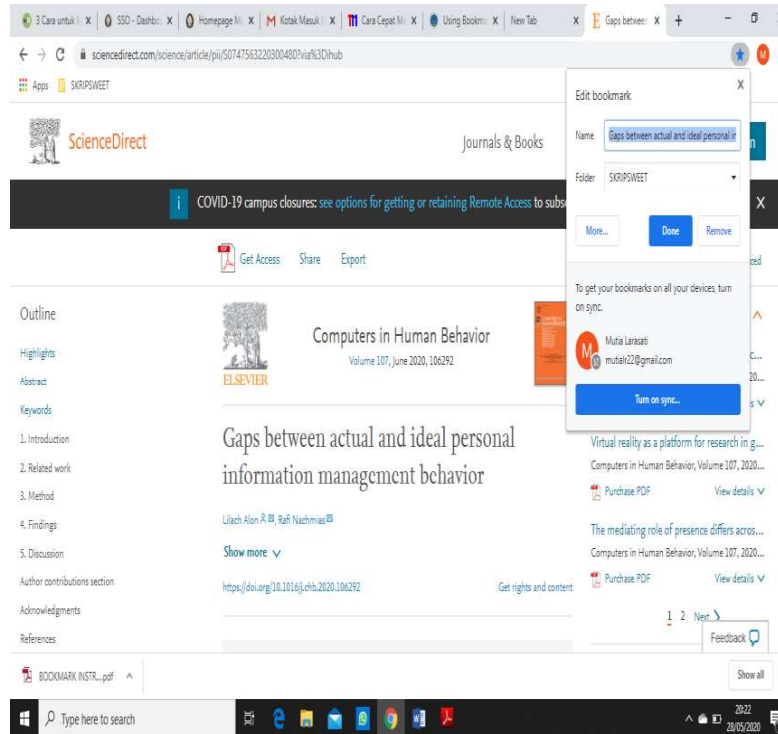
3 Cara untuk | X | SSO - Dashbo | X | Homepage M | X | M Kotak Masuk | X | Cara Cepat M | X | Using Bookm | X | New Tab | X | E Gaps betwee | X | +

sciencedirect.com/science/article/pii/S074756322030048?via%3Dihub

Apps SKRIPSWEET

ScienceDirect

Journals & Books

COVID-19 campus closures: see options for getting or retaining Remote Access to subs

Get Access Share Export

Outline

Highlights

Abstract

Keywords

1. Introduction

2. Related work

3. Method

4. Findings

5. Discussion

Author contributions section

Acknowledgments

References

ELSEVIER

Computers in Human Behavior

Volume 107, June 2020, 106292

Gaps between actual and ideal personal information management behavior

Lilach Alon, Rafi Nachmias

Show more

https://doi.org/10.1016/j.chb.2020.106292

Get rights and content

Edit bookmark

Name Gaps between actual and ideal personal in

Folder SKRIPSWEET

More... Done Remove

To get your bookmarks on all your devices, turn on sync.

Mutia Larasati

mutialr22@gmail.com

Turn on sync...

Virtual reality as a platform for research in g...

Computers in Human Behavior, Volume 107, 20...

Purchase PDF View details

The mediating role of presence differs acros...

Computers in Human Behavior, Volume 107, 20...

Purchase PDF View details

1 2 Next

Feedback

BOOKMARK INSTR....pdf

Show all

Type here to search

20:22
28/05/2020